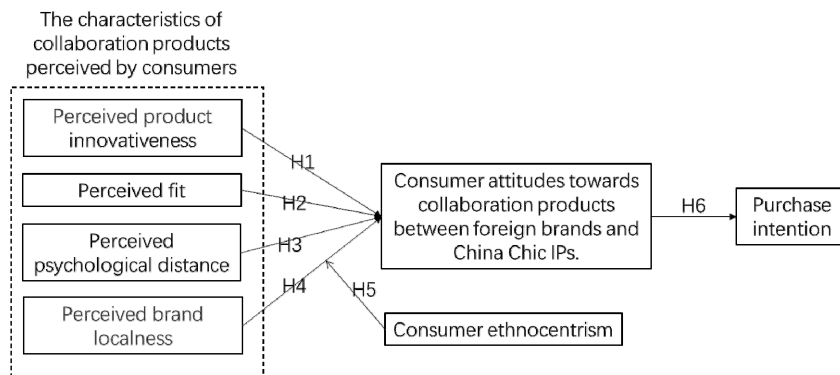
The characteristics of collaboration products perceived by consumers

Perceived product innovativeness

Perceived fit

Perceived psychological distance

Perceived brand localness

H1

H2

H3

H4

H5

Consumer attitudes towards collaboration products between foreign brands and China Chic IPs.

H6

Purchase intention

Consumer ethnocentrism